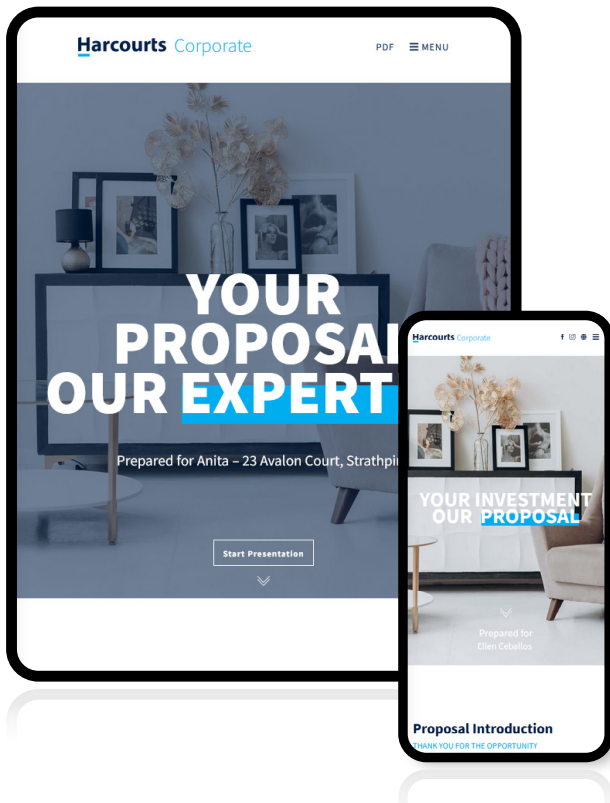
Harcourts Corporate

PDF ☰ MENU

YOUR PROPOSAL OUR EXPERT

Prepared for Anita – 23 Avalon Court, Strathpi

Start Presentation

Harcourts Corporate

YOUR INVESTMENT OUR PROPOSAL

Prepared for Ellen Ceballos

Proposal Introduction

THANK YOU FOR THE OPPORTUNITY